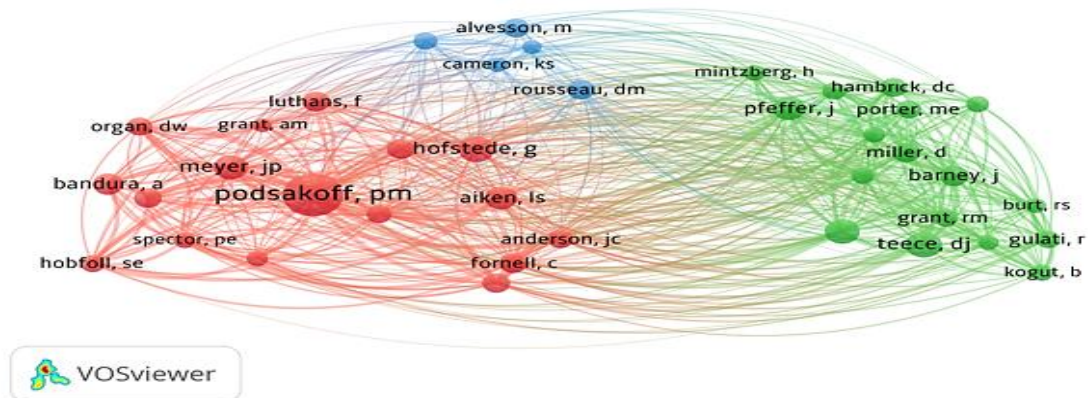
alvesson, m
cameron, ks
rousseau, dm
mintzberg, h
hambrick, dc
pfeffer, j
porter, me
luthans, f
organ, dw
grant, am
hofstede, g
miller, d
meyer, jp
bandura, a
podsakoff, pm
aiken, ls
barney, j
burt, rs
grant, rm
spector, pe
anderson, jc
teece, dj
gulati, r
hobfoll, se
fornell, c
kogut, b
VOSviewer